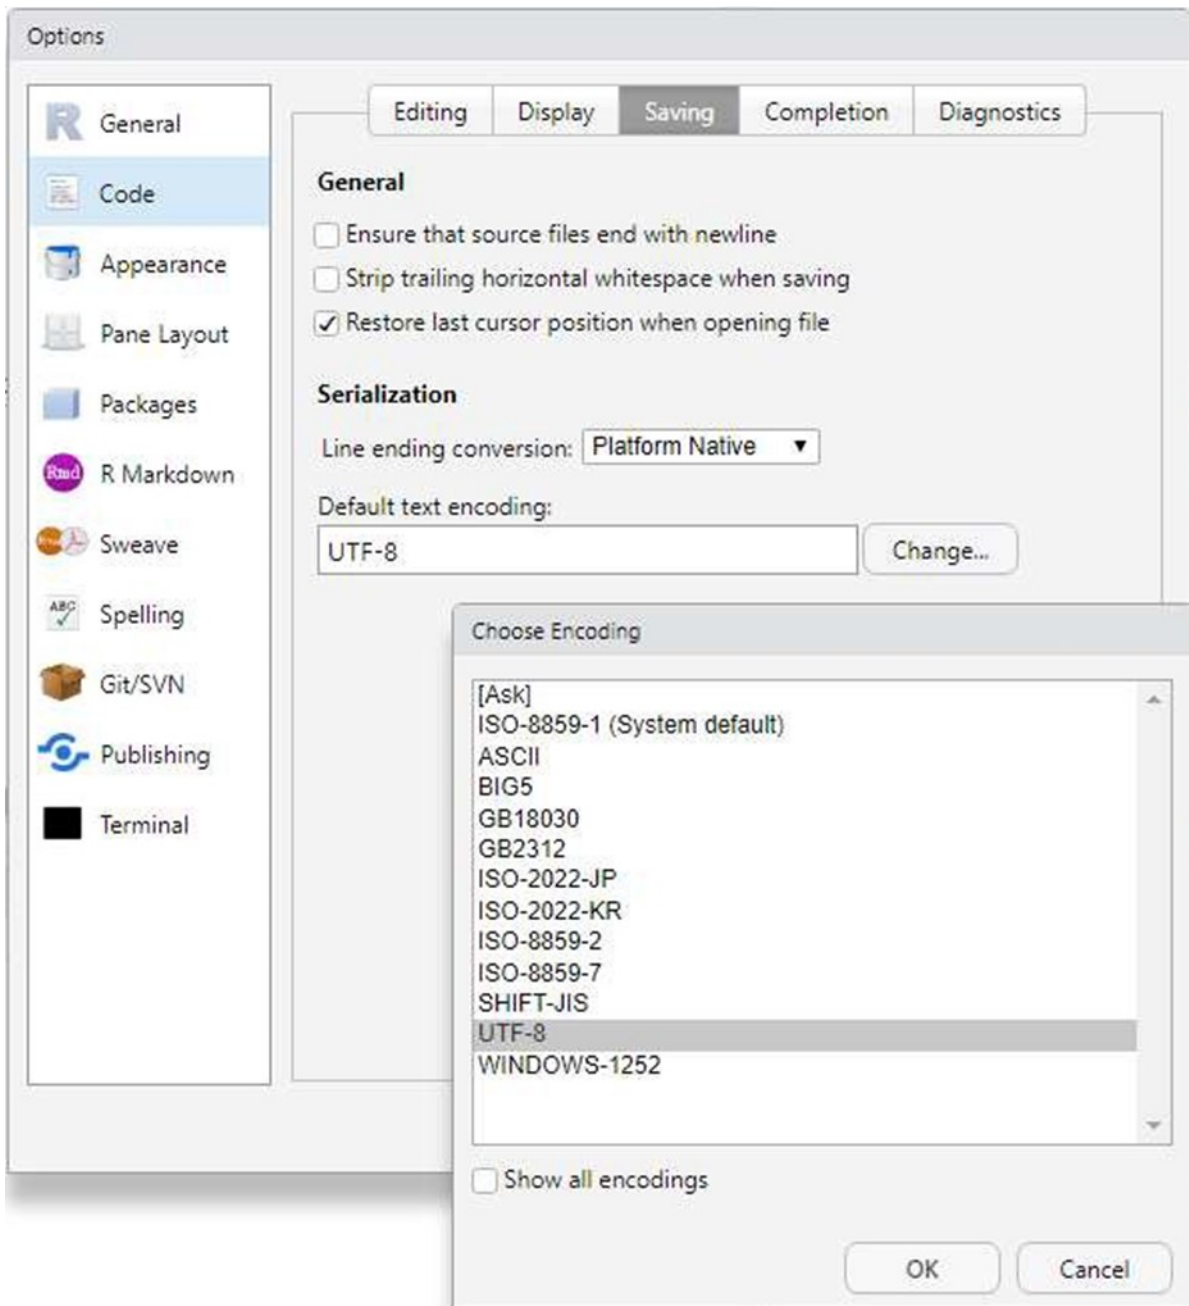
Options

General
Code
Appearance
Pane Layout
Packages
R Markdown
Sweave
Spelling
Git/SVN
Publishing
Terminal

Editing | Display | Saving | Completion | Diagnostics

General

Ensure that source files end with newline
Strip trailing horizontal whitespace when saving
✓ Restore last cursor position when opening file

Serialization

Line ending conversion: Platform Native ▼

Default text encoding:
UTF-8
Change...

Choose Encoding

[Ask]
ISO-8859-1 (System default)
ASCII
BIG5
GB18030
GB2312
ISO-2022-JP
ISO-2022-KR
ISO-8859-2
ISO-8859-7
SHIFT-JIS
UTF-8
WINDOWS-1252

Show all encodings

OK
Cancel